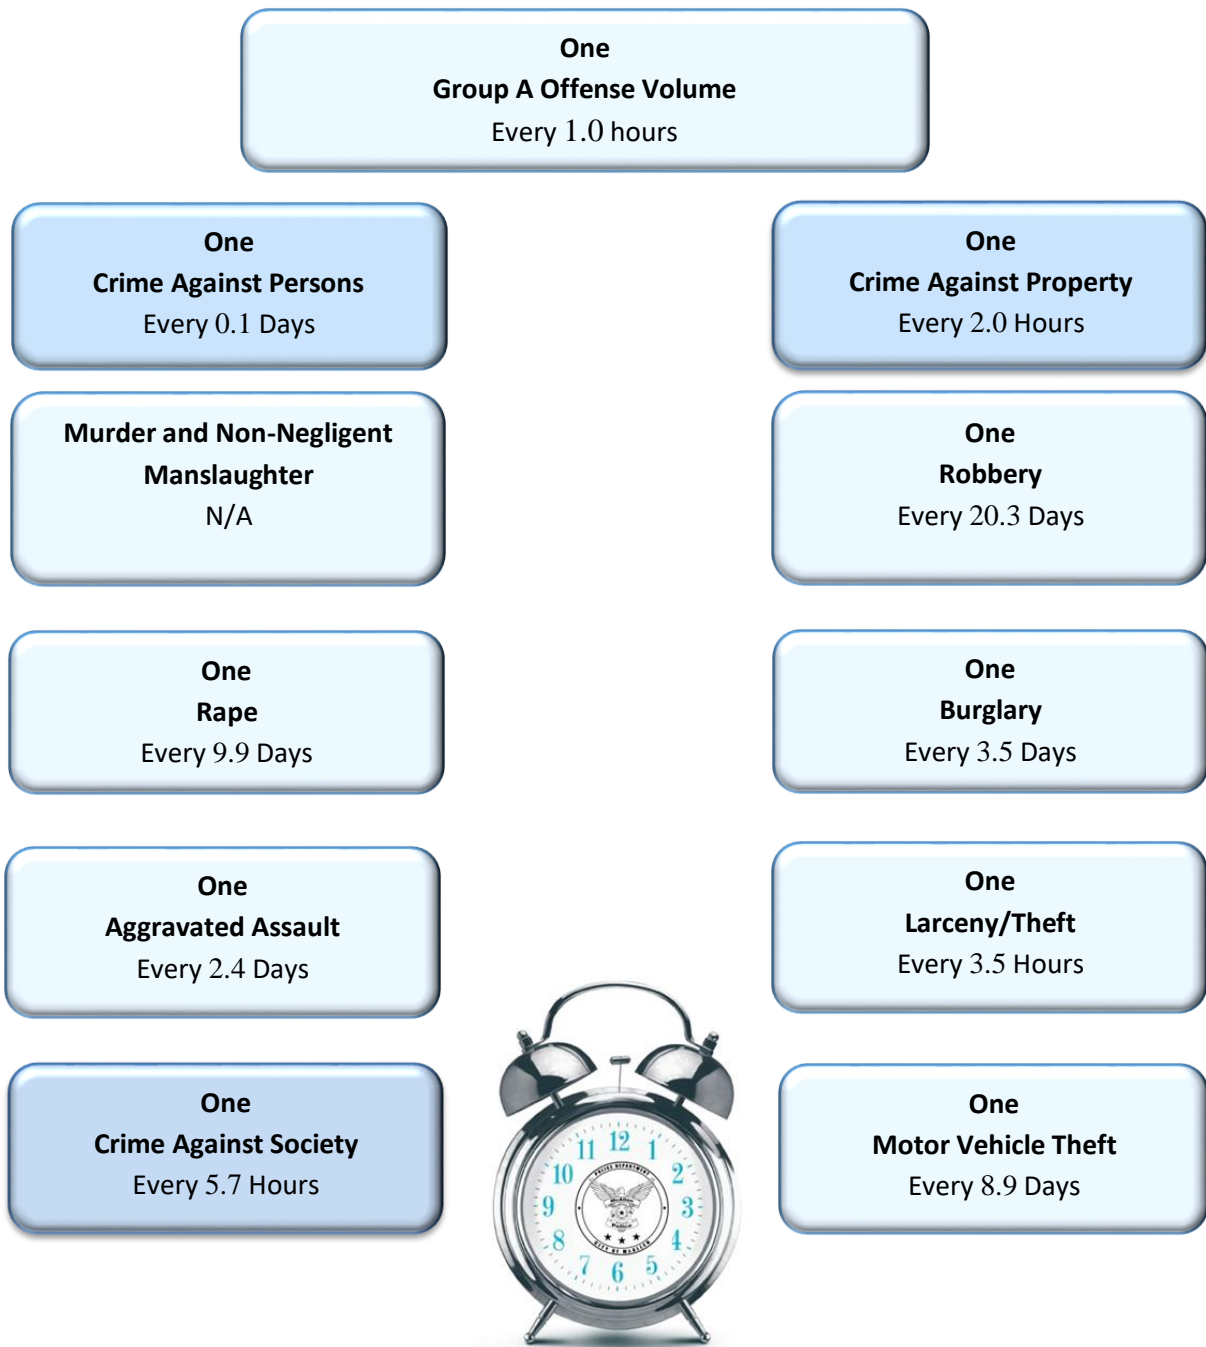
One
Group A Offense Volume
Every 1.0 hours

One
Crime Against Persons
Every 0.1 Days

One
Crime Against Property
Every 2.0 Hours

Murder and Non-Negligent Manslaughter
N/A

One
Robbery
Every 20.3 Days

One
Rape
Every 9.9 Days

One
Burglary
Every 3.5 Days

One
Aggravated Assault
Every 2.4 Days

One
Larceny/Theft
Every 3.5 Hours

One
Crime Against Society
Every 5.7 Hours

12 1 2 3 4 5 6 7 8 9 10 11

POLICE DEPARTMENT
McAllen
Police
CITY OF McALLEN

One
Motor Vehicle Theft
Every 8.9 Days